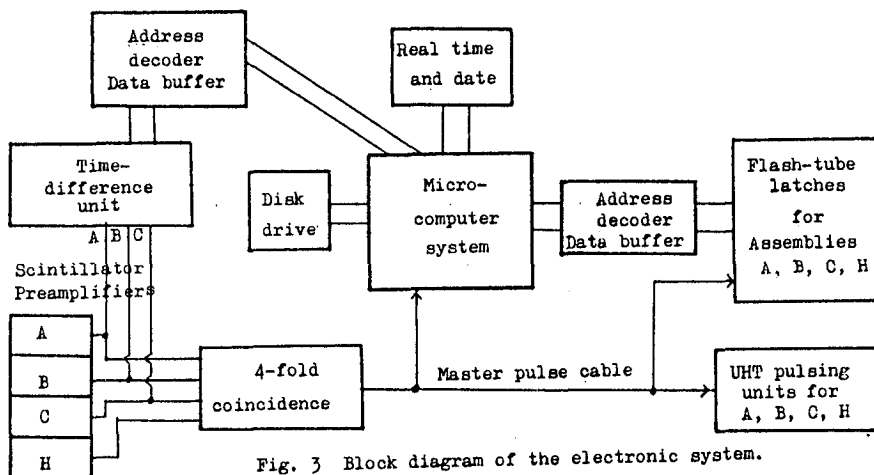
Address decoder Data buffer

Real time and date

Time-difference unit

Disk drive

Micro-computer system

Address decoder Data buffer

Flash-tube latches for Assemblies A, B, C, H

A B C

Scintillator Preamplifiers

A

B

C

H

4-fold coincidence

Master pulse cable

UHT pulsing units for A, B, C, H

Fig. 3 Block diagram of the electronic system.